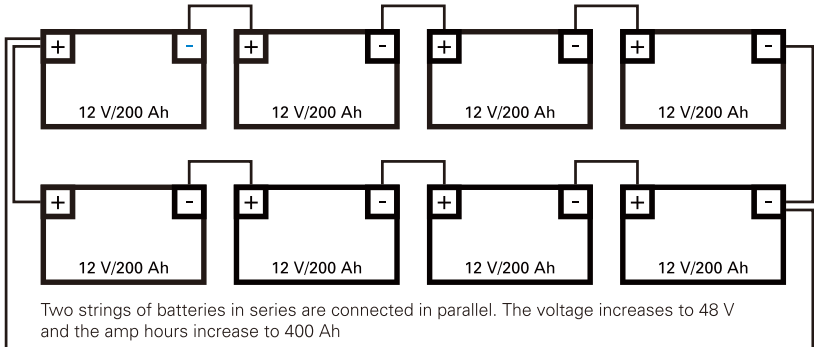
+ -
12 V/200 Ah

+ -
12 V/200 Ah

+ -
12 V/200 Ah

+ -
12 V/200 Ah

+ -
12 V/200 Ah

+ -
12 V/200 Ah

+ -
12 V/200 Ah

+ -
12 V/200 Ah

Two strings of batteries in series are connected in parallel. The voltage increases to 48 V and the amp hours increase to 400 Ah